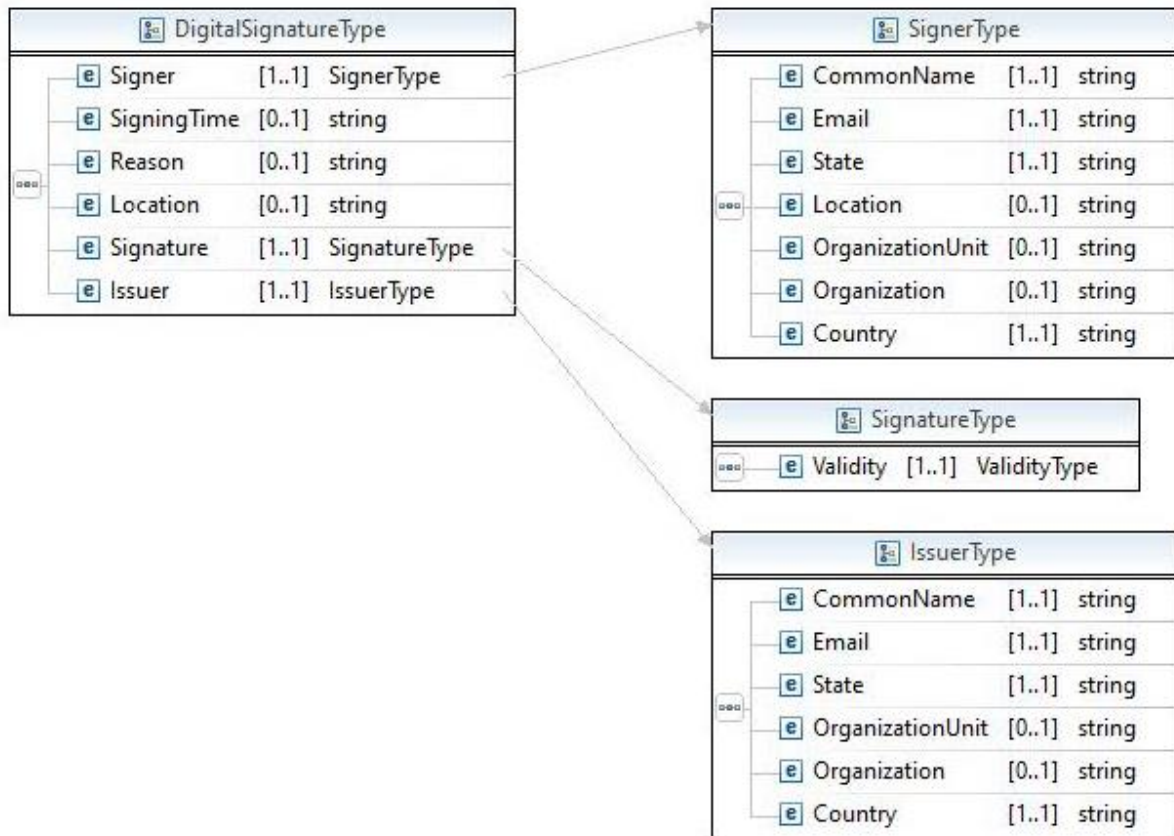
DigitalSignatureType

| | | |
|---|---|---|
| e Signer | [1..1] | SignerType |
| e SigningTime | [0..1] | string |
| e Reason | [0..1] | string |
| e Location | [0..1] | string |
| e Signature | [1..1] | SignatureType |
| e Issuer | [1..1] | IssuerType |

SignerType

| | | |
|---|---|---|
| e CommonName | [1..1] | string |
| e Email | [1..1] | string |
| e State | [1..1] | string |
| e Location | [0..1] | string |
| e OrganizationUnit | [0..1] | string |
| e Organization | [0..1] | string |
| e Country | [1..1] | string |

SignatureType

| | | |
|---|---|---|
| e Validity | [1..1] | ValidityType |

IssuerType

| | | |
|---|---|---|
| e CommonName | [1..1] | string |
| e Email | [1..1] | string |
| e State | [1..1] | string |
| e OrganizationUnit | [0..1] | string |
| e Organization | [0..1] | string |
| e Country | [1..1] | string |